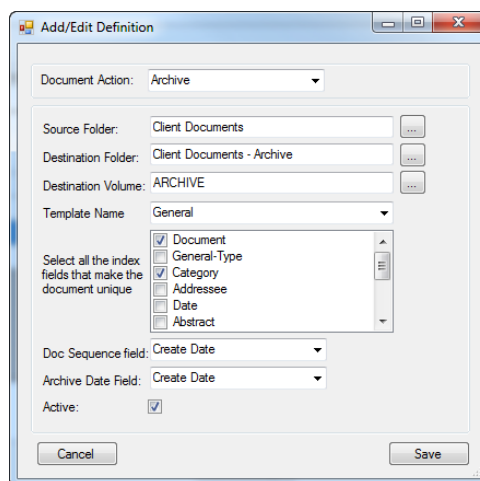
Add/Edit Definition

Document Action: Archive

Source Folder: Client Documents ...

Destination Folder: Client Documents - Archive ...

Destination Volume: ARCHIVE ...

Template Name General

Select all the index fields that make the document unique

Document
General-Type
Category
Addressee
Date
Abstract

Doc Sequence field: Create Date

Archive Date Field: Create Date

Active:

Cancel

Save